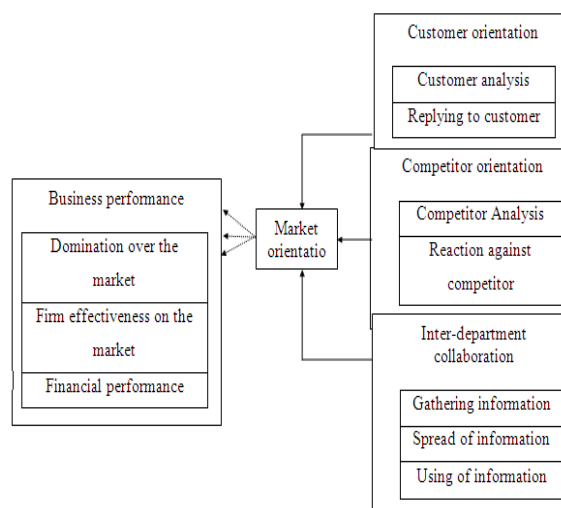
Customer orientation

Customer analysis

Replying to customer

Business performance

Domination over the market

Firm effectiveness on the market

Financial performance

Market orientatio

Competitor orientation

Competitor Analysis

Reaction against competitor

Inter-department collaboration

Gathering information

Spread of information

Using of information